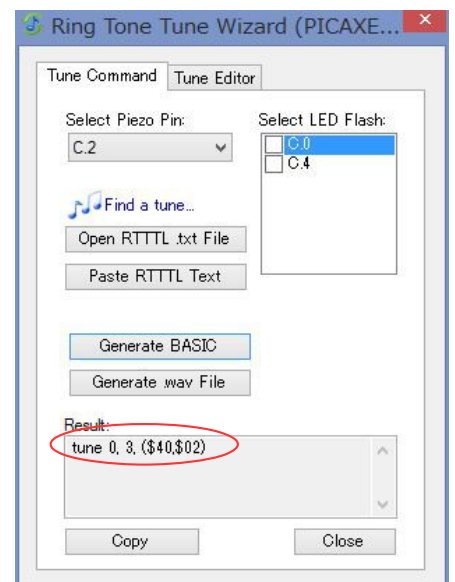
Ring Tone Tune Wizard (PICAXE...

Tune Command
Tune Editor

Select Piezo Pin:
C.2

Select LED Flash:
C.0
C.4

Find a tune...

Open RTTTL .txt File

Paste RTTTL Text

Generate BASIC

Generate .wav File

Result:
tune 0, 3, ($40,$02)

Copy

Close